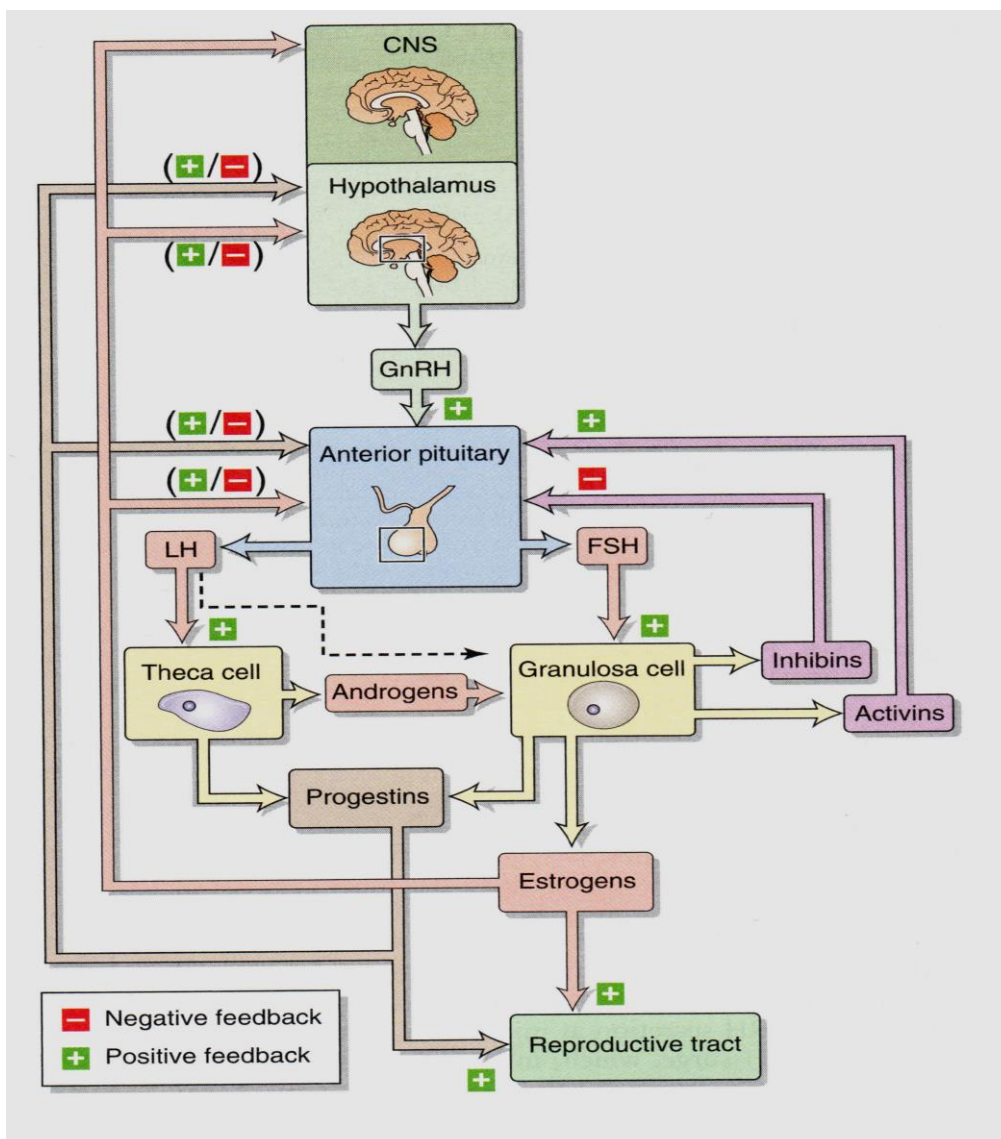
CNS

(+/−)

Hypothalamus

(+/−)

GnRH

+

(+/−)

Anterior pituitary

(+/−)

+

−

LH

FSH

+

+

Theca cell

Androgens

Granulosa cell

Inhibins

Activins

Progestins

Estrogens

+

− Negative feedback
+ Positive feedback

Reproductive tract

+